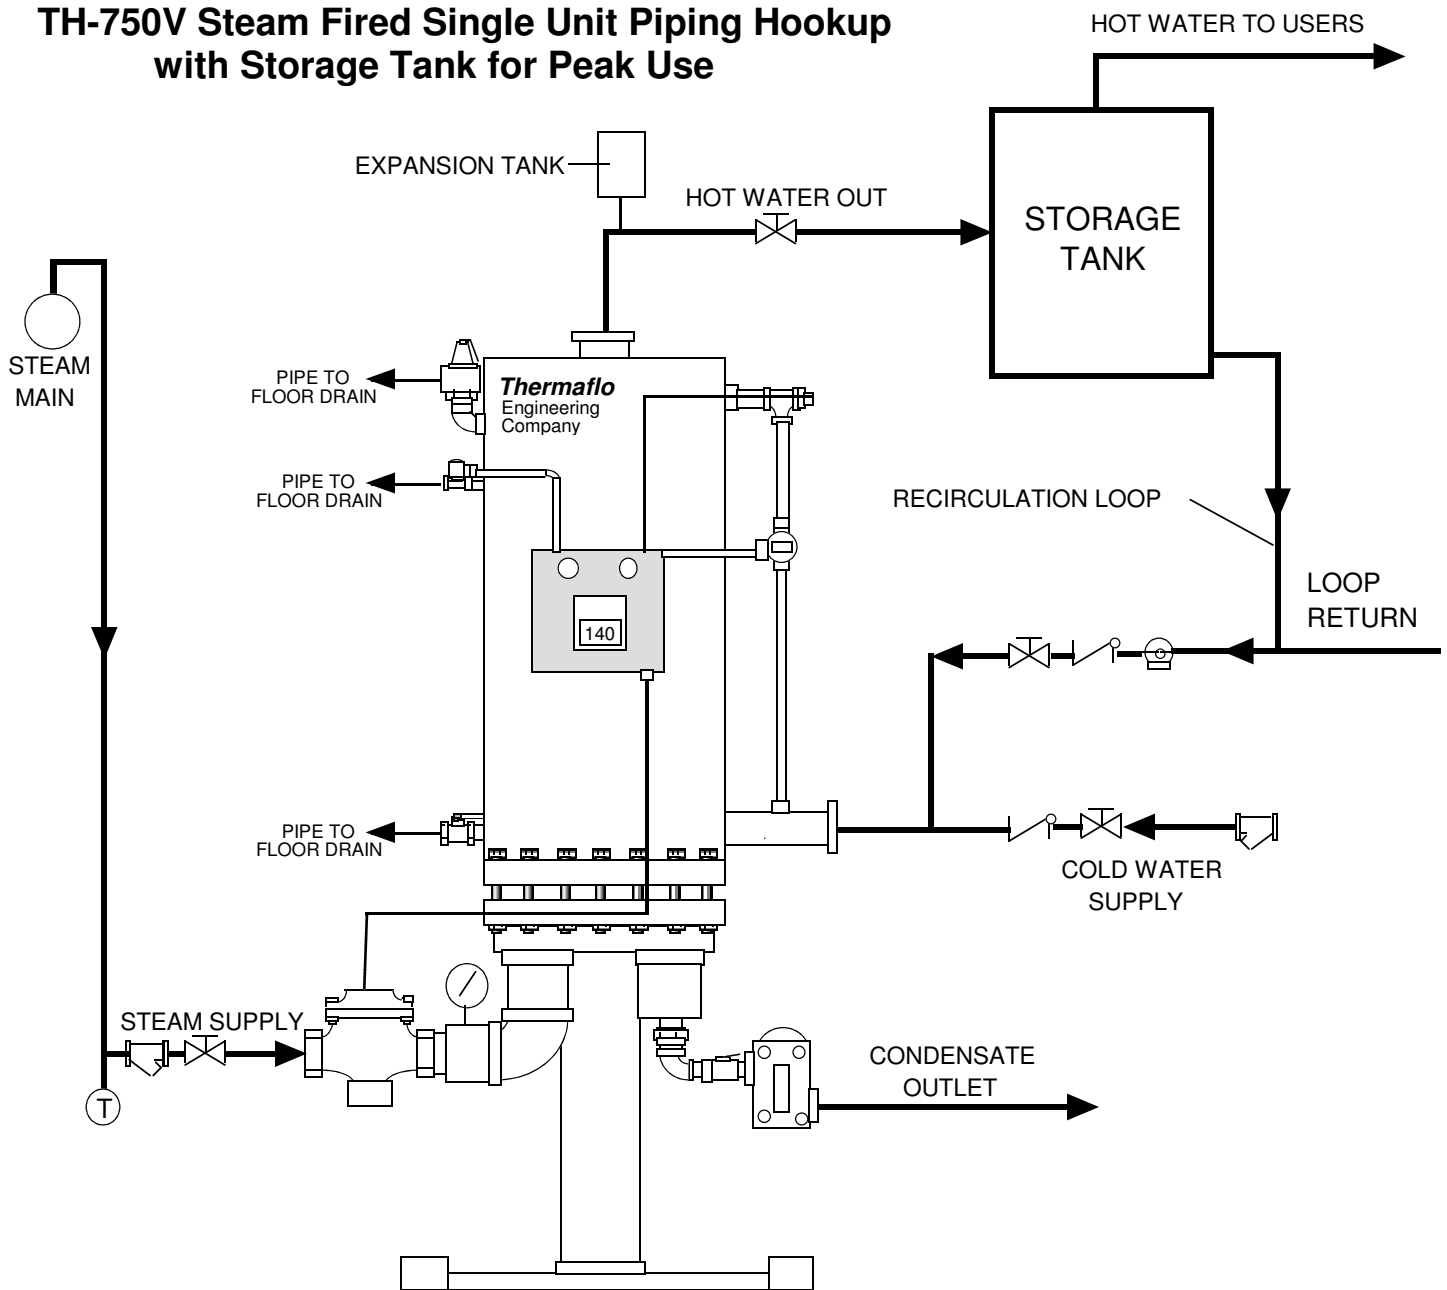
TH-750V Steam Fired Single Unit Piping Hookup with Storage Tank for Peak Use

HOT WATER TO USERS

EXPANSION TANK

HOT WATER OUT

STORAGE TANK

STEAM MAIN

PIPE TO FLOOR DRAIN

Thermaflo
Engineering
Company

PIPE TO FLOOR DRAIN

RECIRCULATION LOOP

LOOP RETURN

140

PIPE TO FLOOR DRAIN

COLD WATER SUPPLY

STEAM SUPPLY

CONDENSATE OUTLET

T